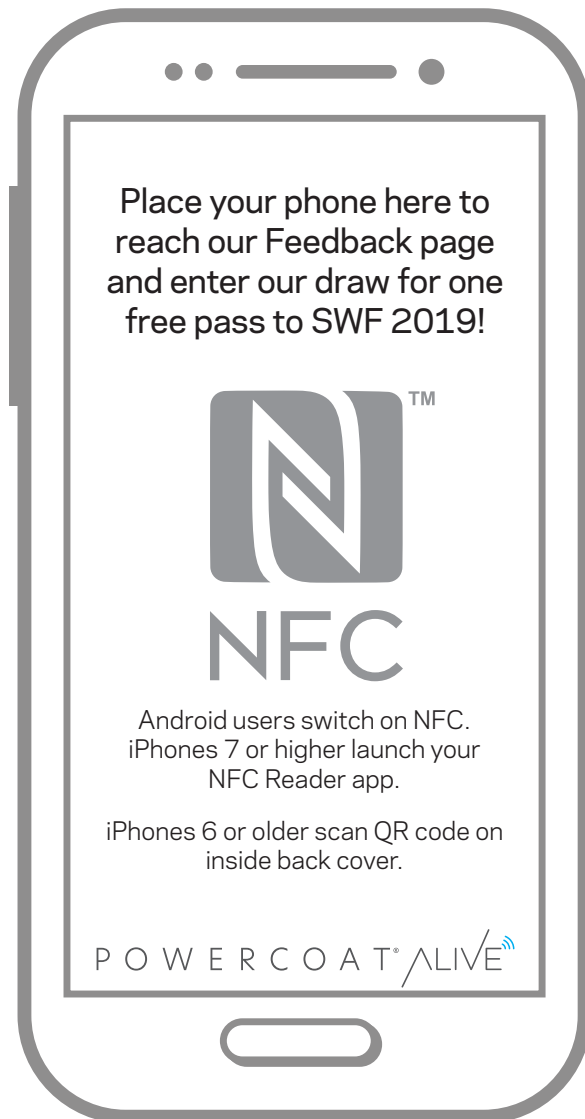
Place your phone here to reach our Feedback page and enter our draw for one free pass to SWF 2019!

TM

NFC

Android users switch on NFC. iPhones 7 or higher launch your NFC Reader app.

iPhones 6 or older scan QR code on inside back cover.

POWERCOAT® ALIVE